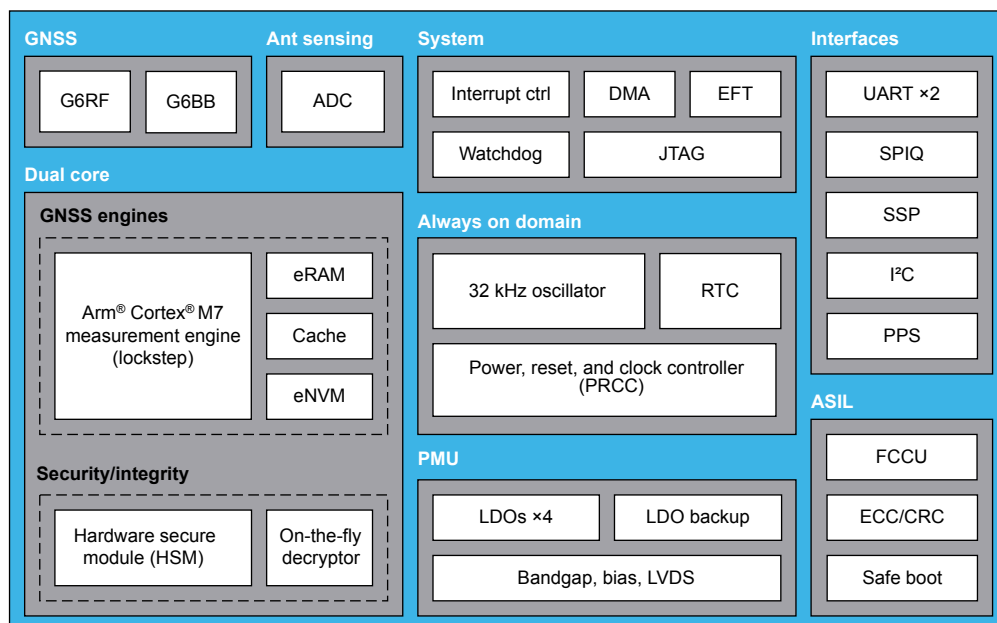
GNSS

G6RF

G6BB

Ant sensing

ADC

System

Interrupt ctrl

DMA

EFT

Watchdog

JTAG

Interfaces

UART ×2

SPIQ

SSP

I²C

PPS

Dual core

GNSS engines

Arm® Cortex® M7 measurement engine (lockstep)

eRAM

Cache

eNVM

Always on domain

32 kHz oscillator

RTC

Power, reset, and clock controller (PRCC)

Security/integrity

Hardware secure module (HSM)

On-the-fly decryptor

PMU

LDOs ×4

LDO backup

Bandgap, bias, LVDS

ASIL

FCCU

ECC/CRC

Safe boot